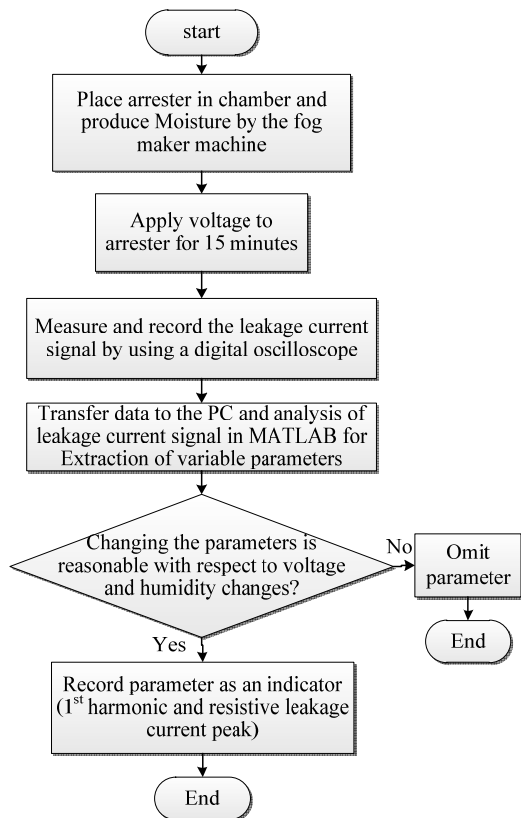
start

Place arrester in chamber and produce Moisture by the fog maker machine

Apply voltage to arrester for 15 minutes

Measure and record the leakage current signal by using a digital oscilloscope

Transfer data to the PC and analysis of leakage current signal in MATLAB for Extraction of variable parameters

Changing the parameters is reasonable with respect to voltage and humidity changes?

No

Omit parameter

End

Yes

Record parameter as an indicator ($1^{st}$ harmonic and resistive leakage current peak)

End